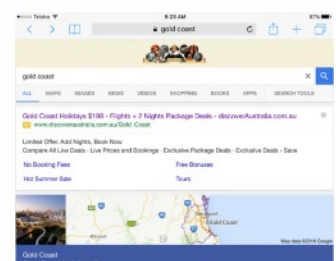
••••• Telstra 9:20 AM 87%

gold coast

gold coast

ALL MAPS IMAGES NEWS VIDEOS SHOPPING BOOKS APPS SEARCH TOOLS

Gold Coast Holidays $198 - Flights + 2 Nights Package Deals - discoverAustralia.com.au

Ad www.discoveraustralia.com.au/Gold Coast

Limited Offer. Add Nights, Book Now

Compare All Live Deals - Live Prices and Bookings - Exclusive Package Deals - Exclusive Deals - Save

No Booking Fees

Free Bonuses

Hot Summer Sale

Tours

Gold Coast

Map data ©2016 Google

Gold Coast